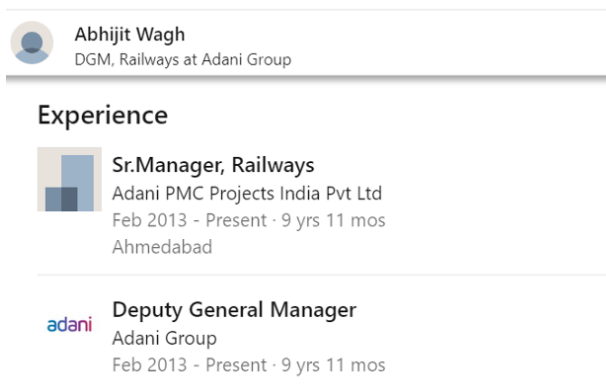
Abhijit Wagh
DGM, Railways at Adani Group

Experience

Sr.Manager, Railways
Adani PMC Projects India Pvt Ltd
Feb 2013 - Present · 9 yrs 11 mos
Ahmedabad

adani

Deputy General Manager
Adani Group
Feb 2013 - Present · 9 yrs 11 mos